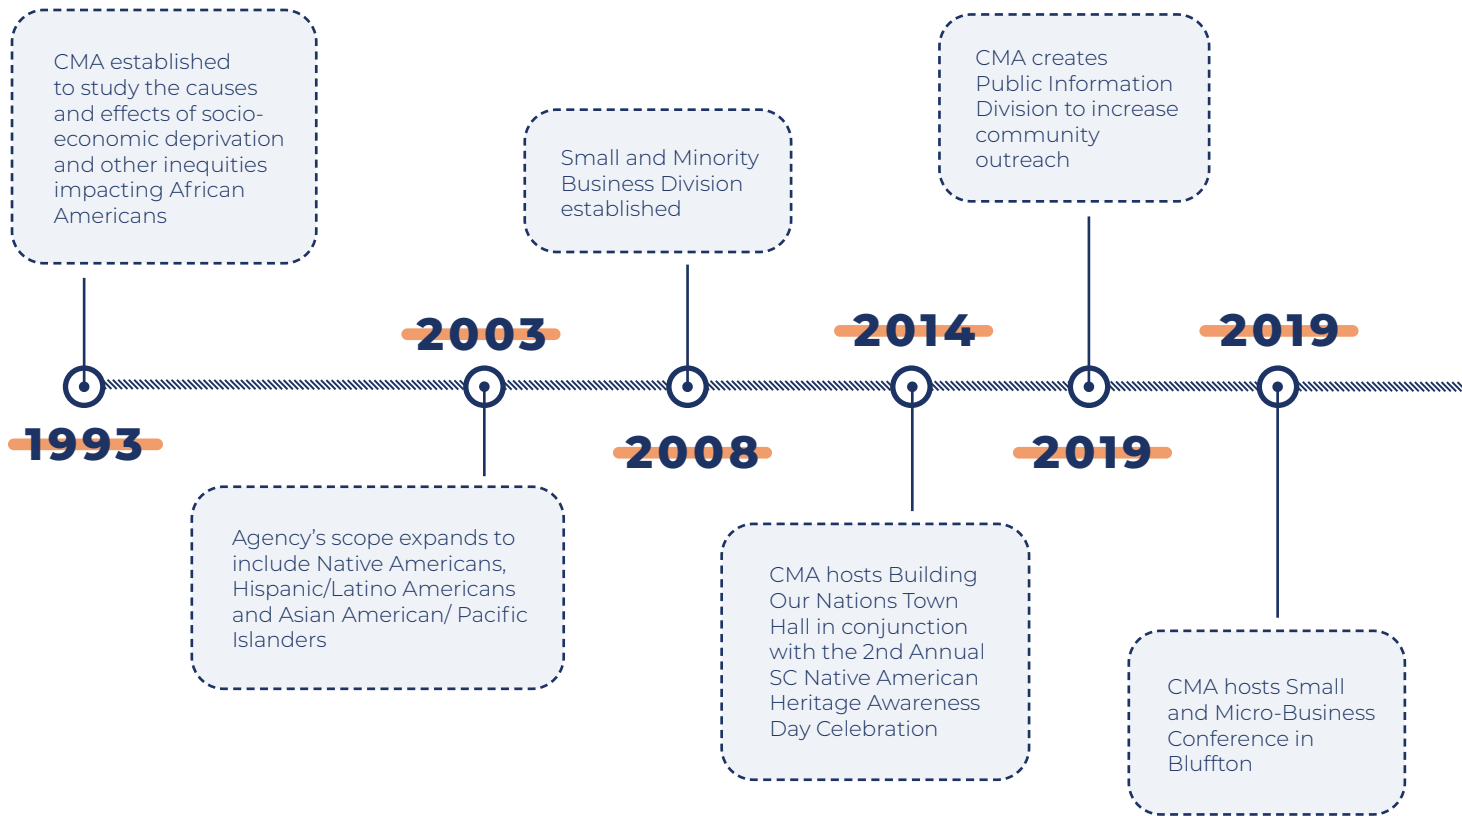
CMA established to study the causes and effects of socio-economic deprivation and other inequities impacting African Americans

1993

2003

Agency’s scope expands to include Native Americans, Hispanic/Latino Americans and Asian American/ Pacific Islanders

Small and Minority Business Division established

2008

2014

CMA hosts Building Our Nations Town Hall in conjunction with the 2nd Annual SC Native American Heritage Awareness Day Celebration

CMA creates Public Information Division to increase community outreach

2019

2019

CMA hosts Small and Micro-Business Conference in Bluffton